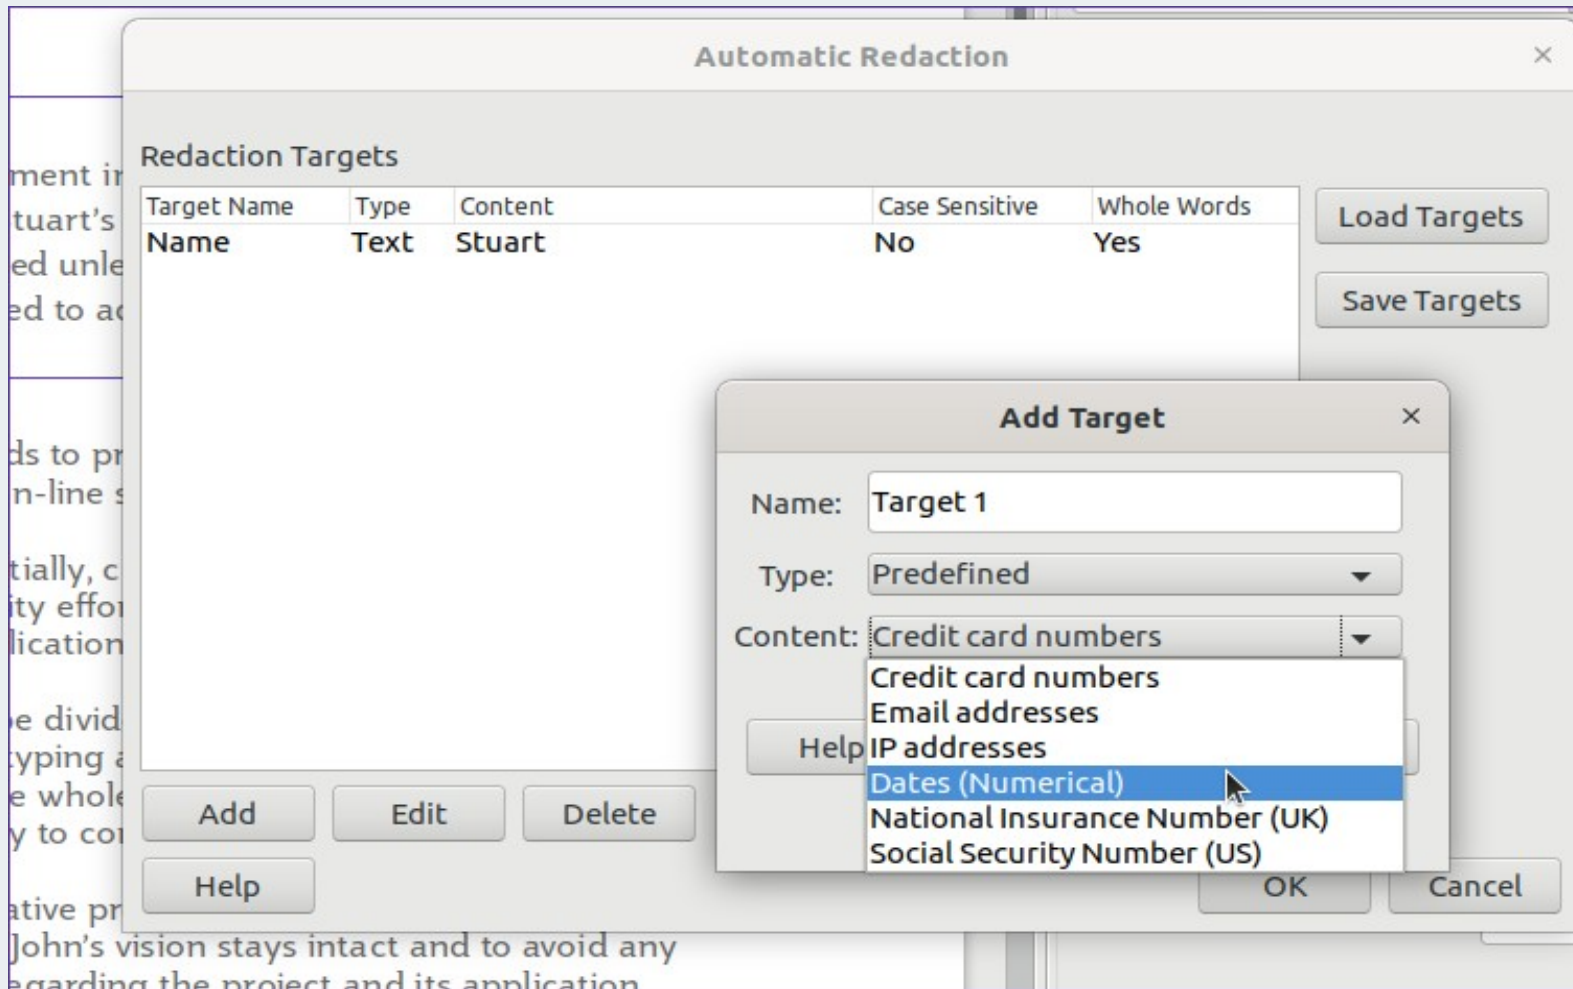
Automatic Redaction

Redaction Targets

| Target Name | Type | Content | Case Sensitive | Whole Words |
|---|---|---|---|---|
| Name | Text | Stuart | No | Yes |

Load Targets

Save Targets

Add Target

Name: Target 1

Type: Predefined

Content: Credit card numbers

Credit card numbers
Email addresses
IP addresses
Dates (Numerical)
National Insurance Number (UK)
Social Security Number (US)

Help

Add Edit Delete

Help

OK Cancel

ment i
tuart's
ed unle
ed to a

ds to p
n-line

tially, c
ity effo
lication

e divid
typing
e whol
y to co

ative p
John's vision stays intact and to avoid any
egarding the project and its application